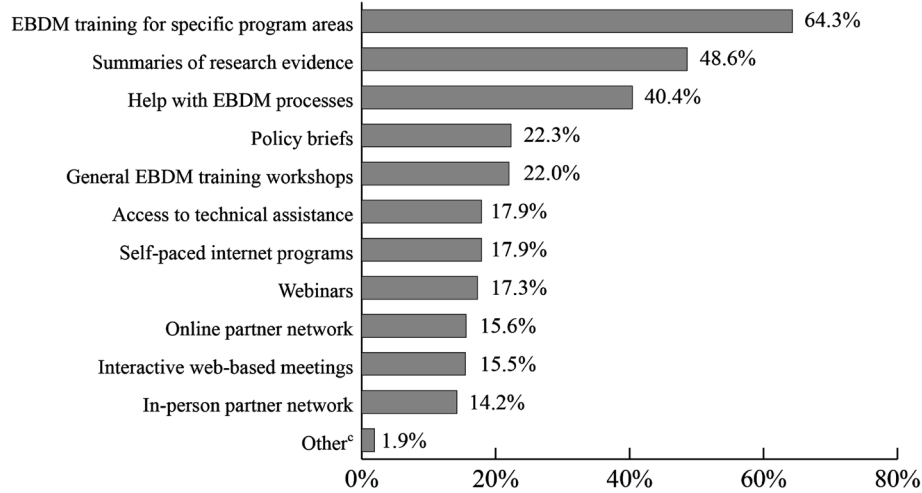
EBDM training for specific program areas 64.3%
Summaries of research evidence 48.6%
Help with EBDM processes 40.4%
Policy briefs 22.3%
General EBDM training workshops 22.0%
Access to technical assistance 17.9%
Self-paced internet programs 17.9%
Webinars 17.3%
Online partner network 15.6%
Interactive web-based meetings 15.5%
In-person partner network 14.2%
Other$^{c}$ 1.9%

0% 20% 40% 60% 80%